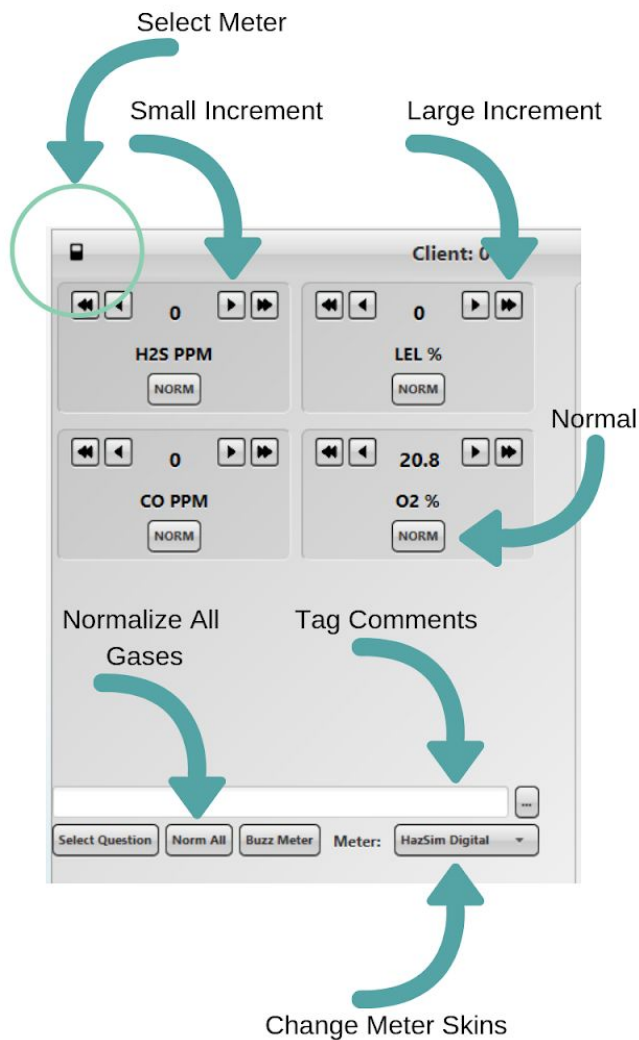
Select Meter

Small Increment

Large Increment

Client: 0

0

H2S PPM

NORM

0

LEL %

NORM

Normal

0

CO PPM

NORM

20.8

O2 %

NORM

Normalize All Gases

Tag Comments

...

Select Question

Norm All

Buzz Meter

Meter:

HazSim Digital

Change Meter Skins